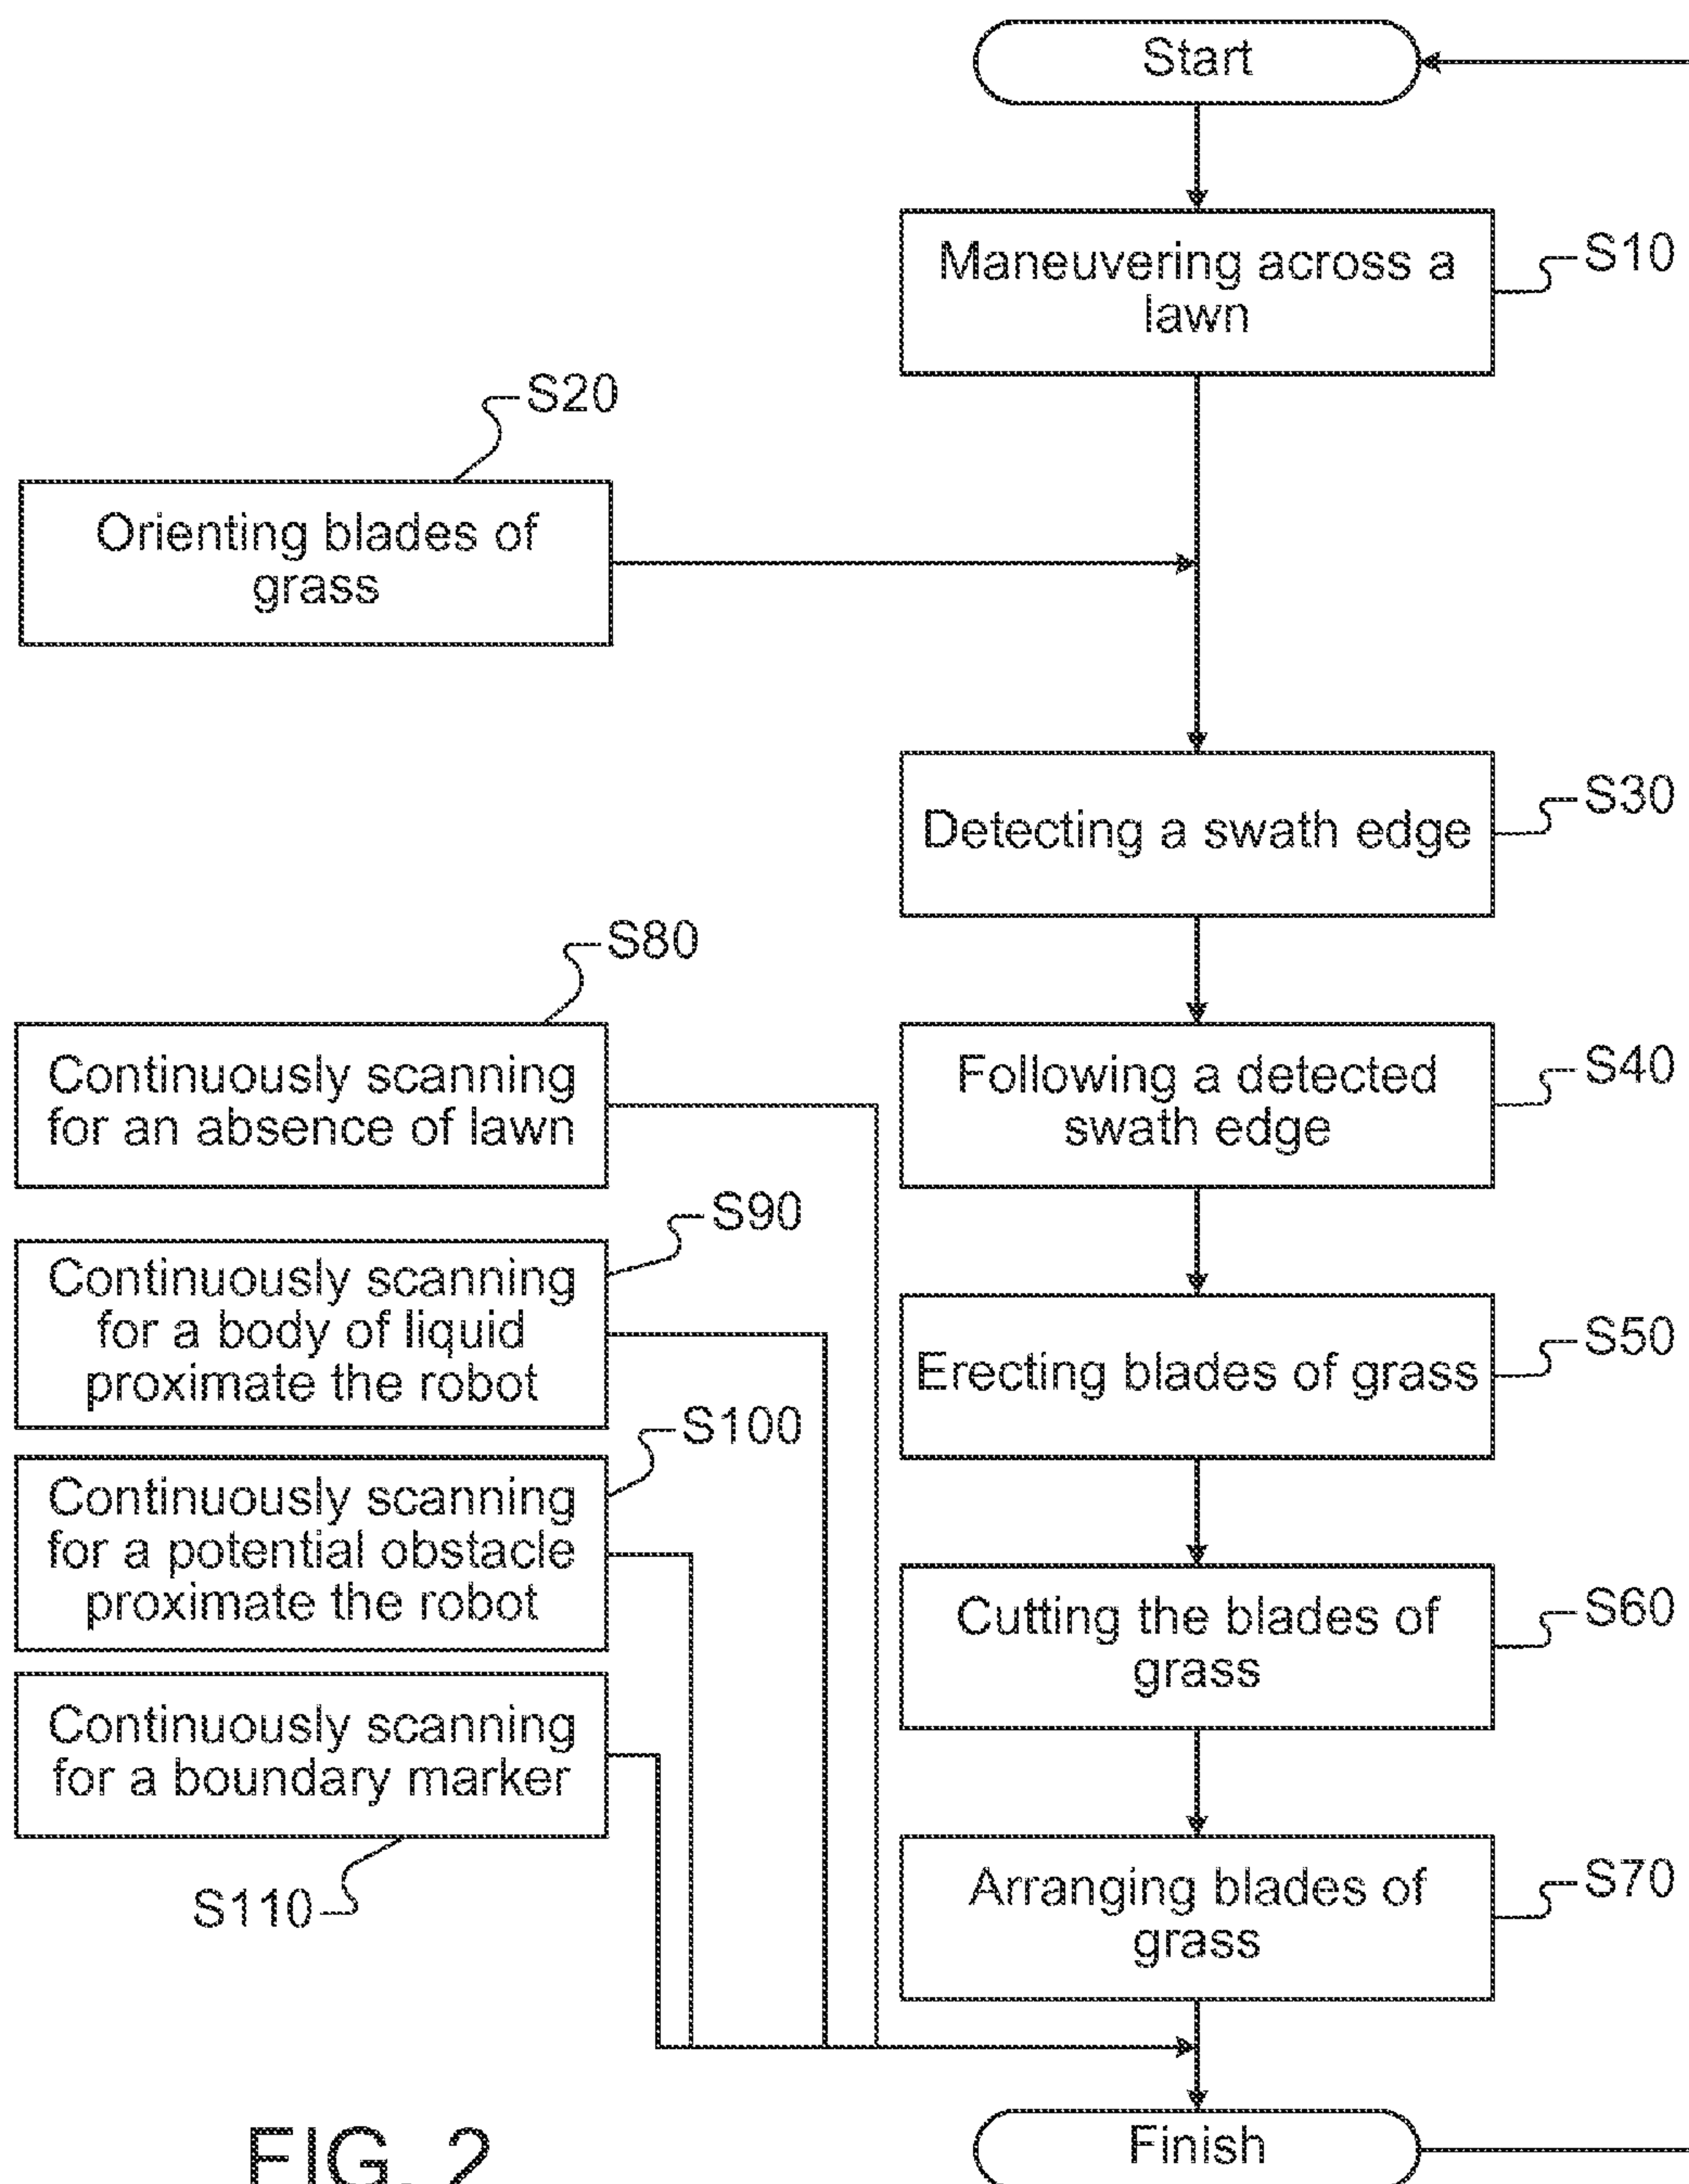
Start

Maneuvering across a lawn

S10

S20

Orienting blades of grass

Detecting a swath edge

S30

S80

Continuously scanning for an absence of lawn

Following a detected swath edge

S40

S90

Continuously scanning for a body of liquid proximate the robot

Erecting blades of grass

S50

S100

Continuously scanning for a potential obstacle proximate the robot

Cutting the blades of grass

S60

Continuously scanning for a boundary marker

S110

Arranging blades of grass

S70

Finish

FIG. 2